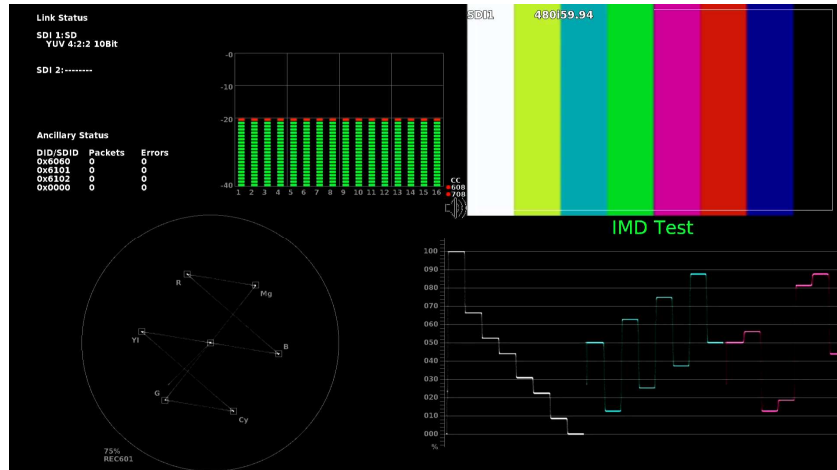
Link Status

SDI 1:SD
YUV 4:2:2 10Bit

SDI 2:--------

Ancillary Status

| DID/SDID | Packets | Errors |
|---|---|---|
| 0x6060 | 0 | 0 |
| 0x6101 | 0 | 0 |
| 0x6102 | 0 | 0 |
| 0x0000 | 0 | 0 |

-0
-10
-20
-40
1 2 3 4 5 6 7 8 9 10 11 12 13 14 15 16

CC
608
708

SDI1 480i59.94

IMD Test

R
Mg
Yl
B
G
Cy

75%
REC601

100
090
080
070
060
050
040
030
020
010
000
%